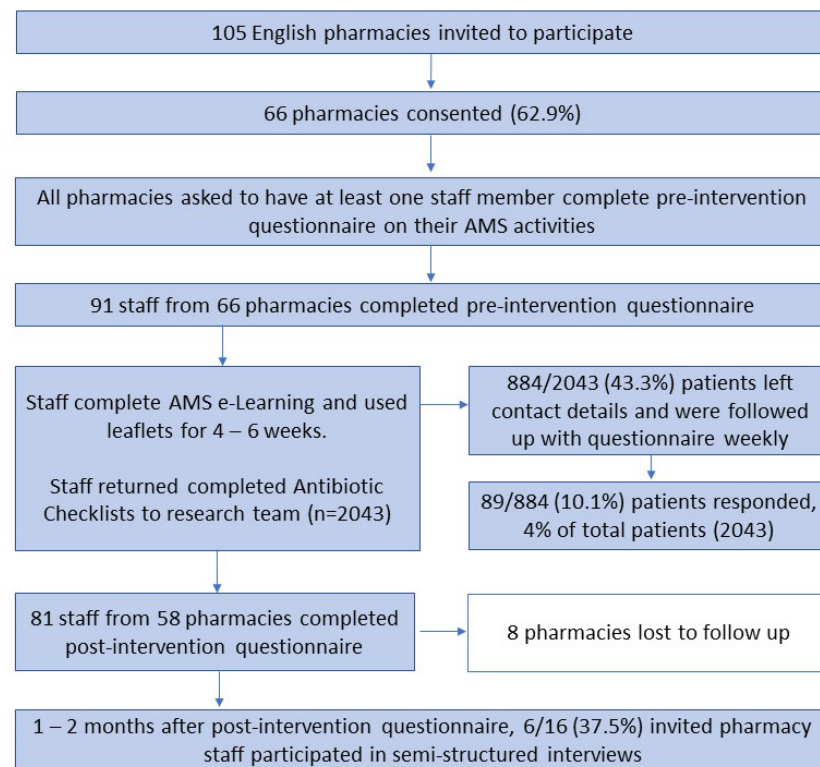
105 English pharmacies invited to participate

66 pharmacies consented (62.9%)

All pharmacies asked to have at least one staff member complete pre-intervention questionnaire on their AMS activities

91 staff from 66 pharmacies completed pre-intervention questionnaire

Staff complete AMS e-Learning and used leaflets for 4 – 6 weeks.

Staff returned completed Antibiotic Checklists to research team (n=2043)

884/2043 (43.3%) patients left contact details and were followed up with questionnaire weekly

89/884 (10.1%) patients responded, 4% of total patients (2043)

81 staff from 58 pharmacies completed post-intervention questionnaire

8 pharmacies lost to follow up

1 – 2 months after post-intervention questionnaire, 6/16 (37.5%) invited pharmacy staff participated in semi-structured interviews